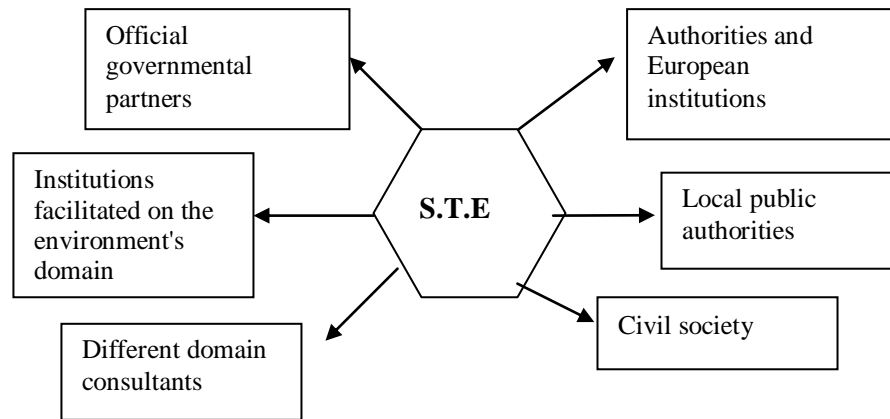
Official governmental partners

Authorities and European institutions

Institutions facilitated on the environment's domain

S.T.E

Local public authorities

Different domain consultants

Civil society